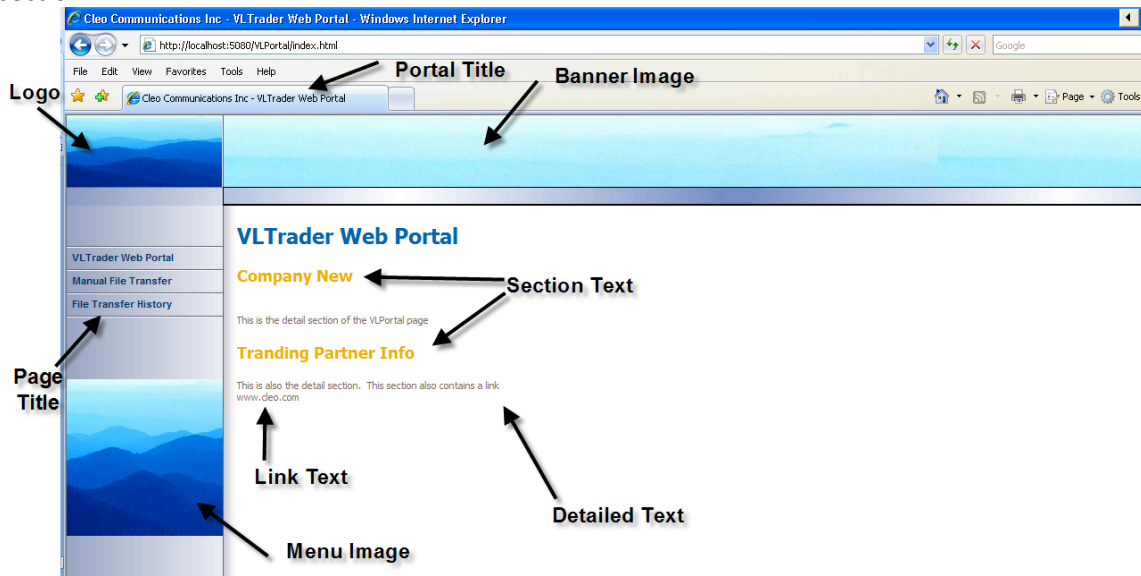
Cleo Communications Inc - VLTrader Web Portal - Windows Internet Explorer

http://localhost:5080/VLPortal/index.html

Google

File Edit View Favorites Tools Help

Portal Title

Banner Image

Logo

Cleo Communications Inc - VLTrader Web Portal

Page Tools

VLTrader Web Portal

Company New

Section Text

VLTrader Web Portal

Manual File Transfer

File Transfer History

This is the detail section of the VLPortal page

Tranding Partner Info

Page Title

This is also the detail section. This section also contains a link www.cleo.com

Link Text

Detailed Text

Menu Image